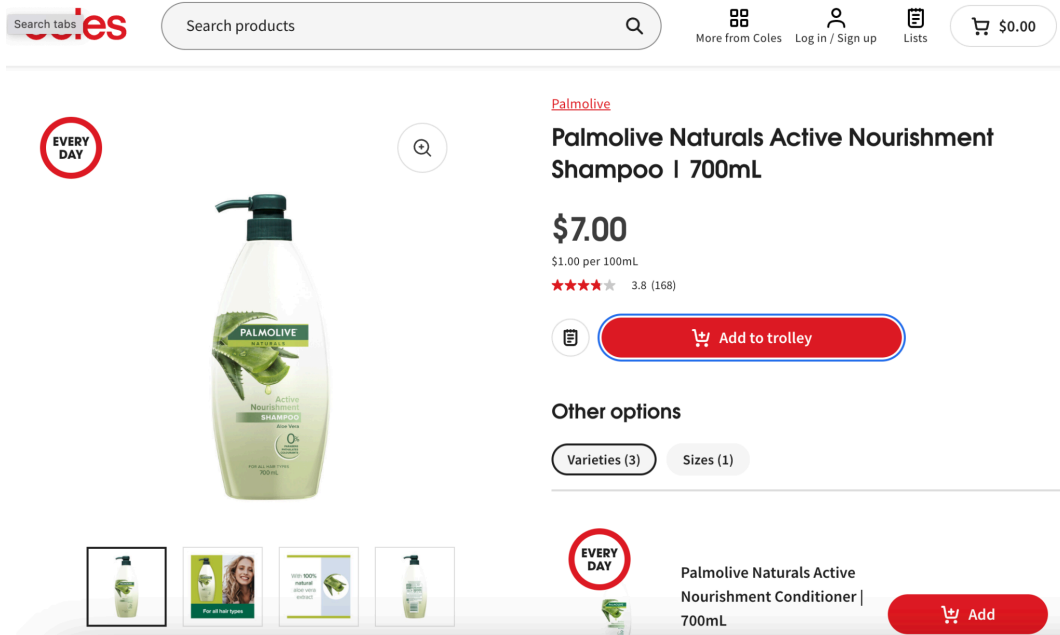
Search tabs coles

Search products

More from Coles Log in / Sign up Lists $0.00

EVERY DAY

PALMOLIVE NATURALS Active Nourishment SHAMPOO Aloe Vera 0% FOR ALL HAIR TYPES 700mL

Palmolive

Palmolive Naturals Active Nourishment Shampoo | 700mL

$7.00

$1.00 per 100mL

3.8 (168)

Add to trolley

Other options

Varieties (3) Sizes (1)

For all hair types

With 100% natural aloe vera extract

EVERY DAY

Palmolive Naturals Active Nourishment Conditioner | 700mL

Add